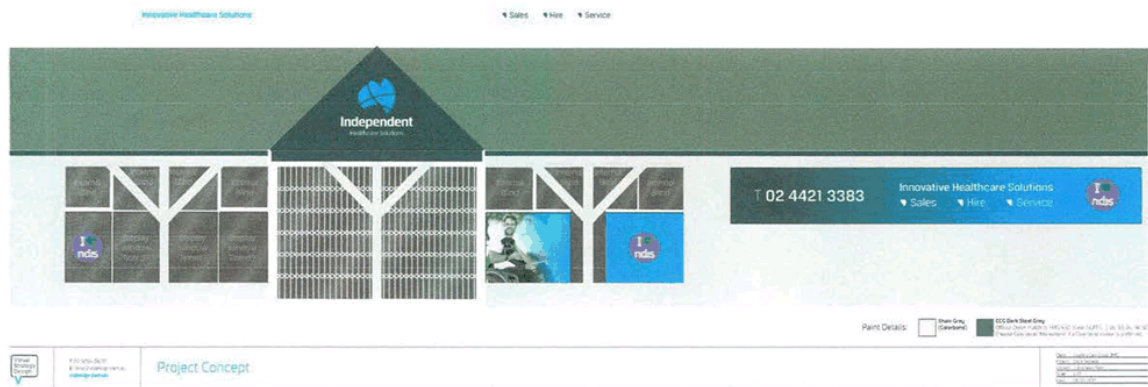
Innovative Healthcare Solutions

Sales Hire Service

Independent
Healthcare Solutions

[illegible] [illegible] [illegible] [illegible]

I ndis

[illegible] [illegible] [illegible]

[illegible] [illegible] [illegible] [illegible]

I ndis

T 02 4421 3383

Innovative Healthcare Solutions
Sales Hire Service

I ndis

Paint Details:

Shale Grey (Colorbond)

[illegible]

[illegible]

Project Concept

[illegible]